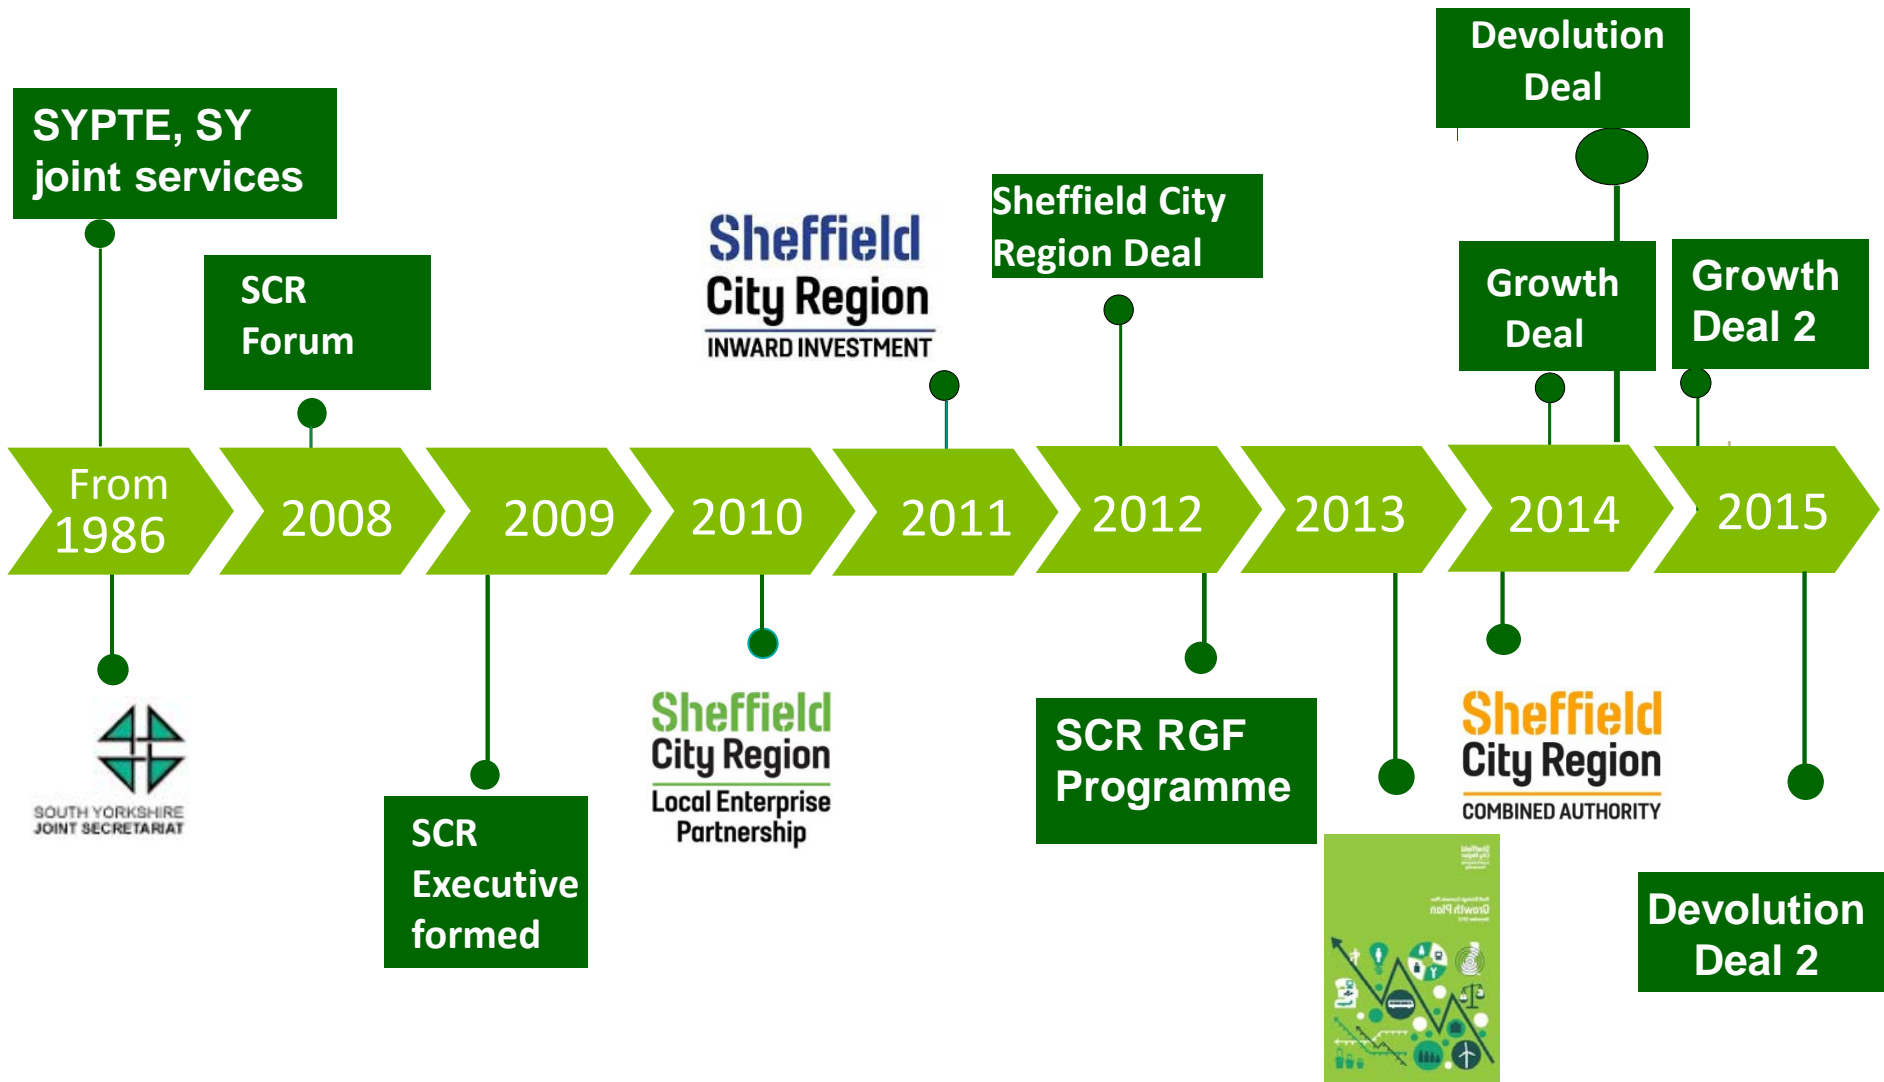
SYPTE, SY joint services

SCR Forum

Sheffield City Region INWARD INVESTMENT

Sheffield City Region Deal

Devolution Deal

Growth Deal

Growth Deal 2

From 1986

2008

2009

2010

2011

2012

2013

2014

2015

SOUTH YORKSHIRE JOINT SECRETARIAT

SCR Executive formed

Sheffield City Region Local Enterprise Partnership

SCR RGF Programme

Growth Plan

Sheffield City Region COMBINED AUTHORITY

Devolution Deal 2